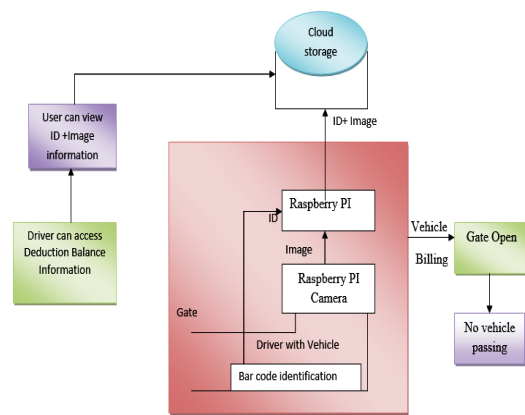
Cloud storage

User can view ID +Image information

ID+ Image

Driver can access Deduction Balance Information

Raspberry PI

ID

Image

Vehicle

Billing

Gate Open

Raspberry PI Camera

Gate

Driver with Vehicle

No vehicle passing

Bar code identification